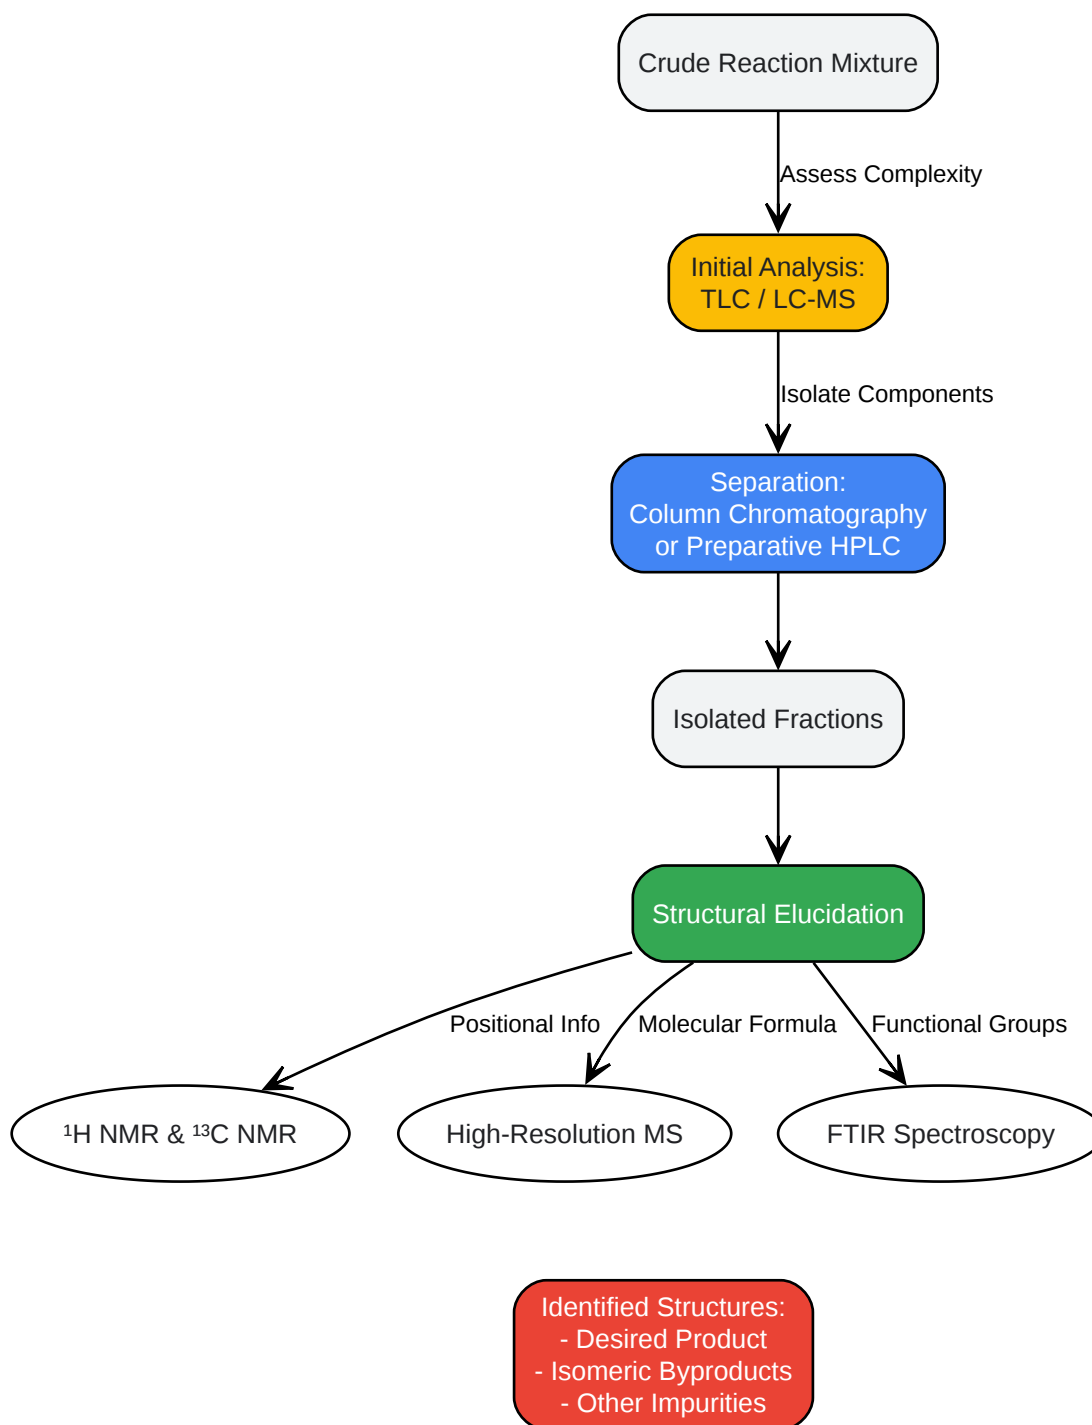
Crude Reaction Mixture

Assess Complexity

Initial Analysis:
TLC / LC-MS

Isolate Components

Separation:
Column Chromatography
or Preparative HPLC

Isolated Fractions

Structural Elucidation

Positional Info

Molecular Formula

Functional Groups

$^{1}$H NMR & $^{13}$C NMR

High-Resolution MS

FTIR Spectroscopy

Identified Structures:
- Desired Product
- Isomeric Byproducts
- Other Impurities